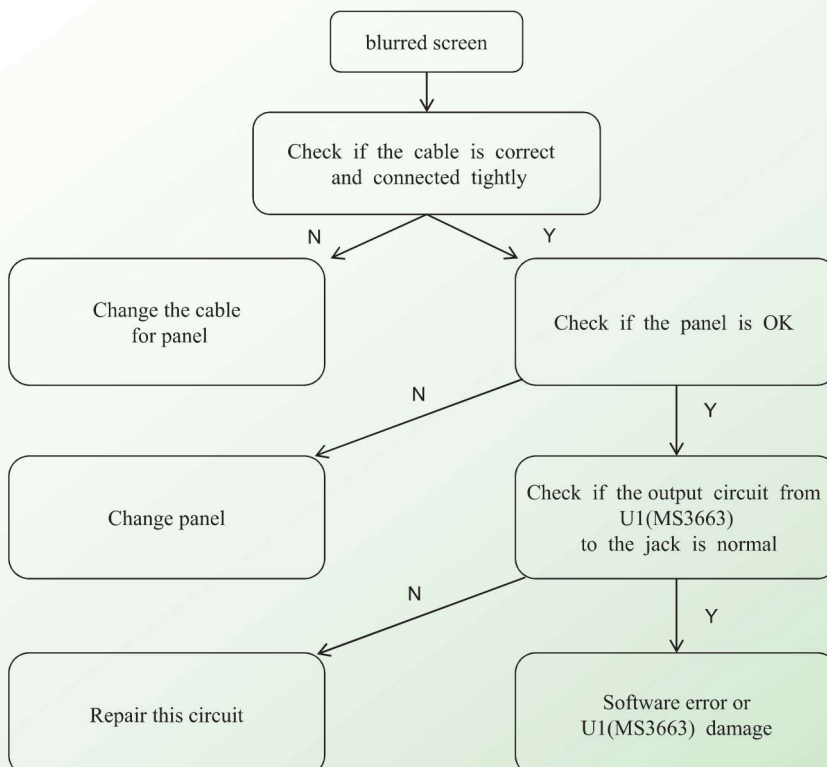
blurred screen

Check if the cable is correct and connected tightly

N

Y

Change the cable for panel

Check if the panel is OK

N

Y

Change panel

Check if the output circuit from U1(MS3663) to the jack is normal

N

Y

Repair this circuit

Software error or U1(MS3663) damage